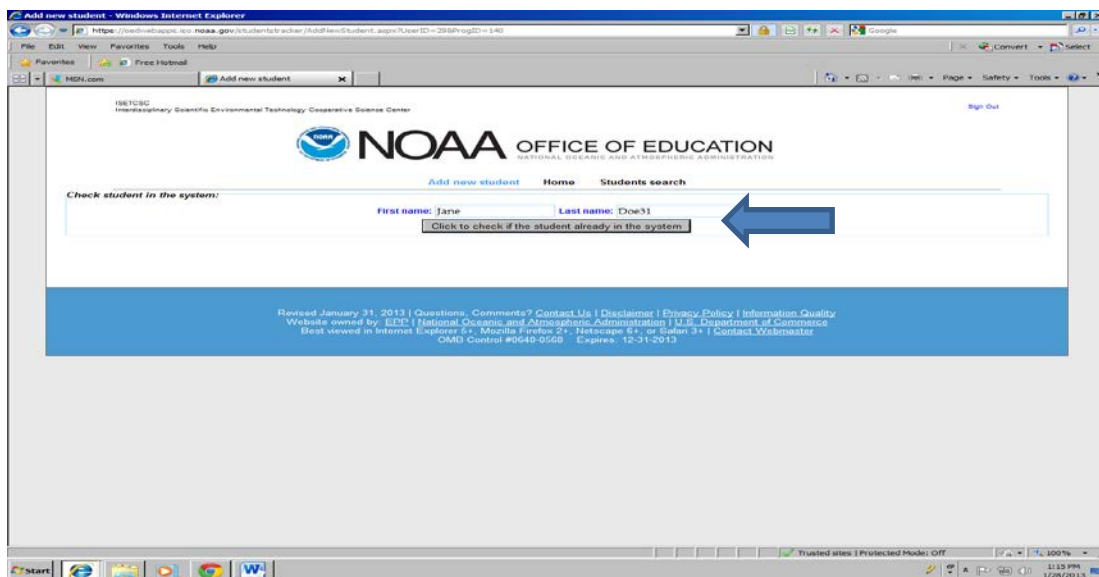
Add new student - Windows Internet Explorer

https://oedwebapps.iso.noaa.gov/studentstracker/AddNewStudent.aspx?UserID=29&ProgID=140

Google

File Edit View Favorites Tools Help

Convert Select

Favorites Free Hotmail

MSN.com Add new student

Page Safety Tools

ISETCSC
Interdisciplinary Scientific Environmental Technology Cooperative Science Center

Sign Out

NOAA OFFICE OF EDUCATION
NATIONAL OCEANIC AND ATMOSPHERIC ADMINISTRATION

Add new student Home Students search

Check student in the system:

First name: Jane Last name: Doe31

Click to check if the student already in the system

Revised January 31, 2013 | Questions, Comments? Contact Us | Disclaimer | Privacy Policy | Information Quality
Website owned by: EPP | National Oceanic and Atmospheric Administration | U.S. Department of Commerce
Best viewed in Internet Explorer 5+, Mozilla Firefox 2+, Netscape 6+, or Safari 3+ | Contact Webmaster
OMB Control #0648-0568 Expires: 12-31-2013

Trusted sites | Protected Mode: Off

100%

start

1:15 PM
1/28/2013